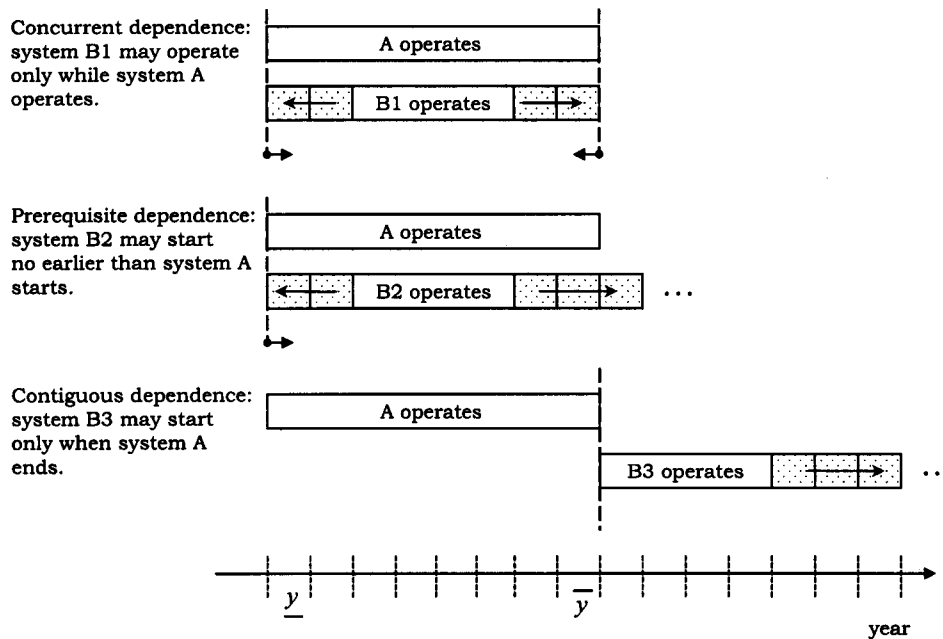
Concurrent dependence: system B1 may operate only while system A operates.

A operates

B1 operates

Prerequisite dependence: system B2 may start no earlier than system A starts.

A operates

B2 operates

...

Contiguous dependence: system B3 may start only when system A ends.

A operates

B3 operates

..

$\underline{y}$

$\overline{y}$

year